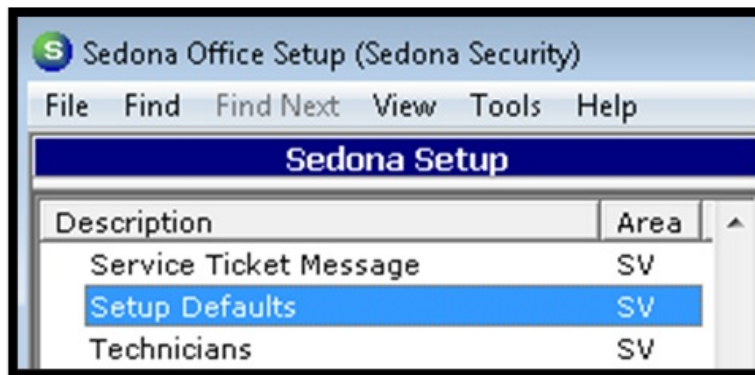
S Sedona Office Setup (Sedona Security)

File Find Find Next View Tools Help

Sedona Setup

| Description | Area |
|---|---|
| Service Ticket Message | SV |
| Setup Defaults | SV |
| Technicians | SV |